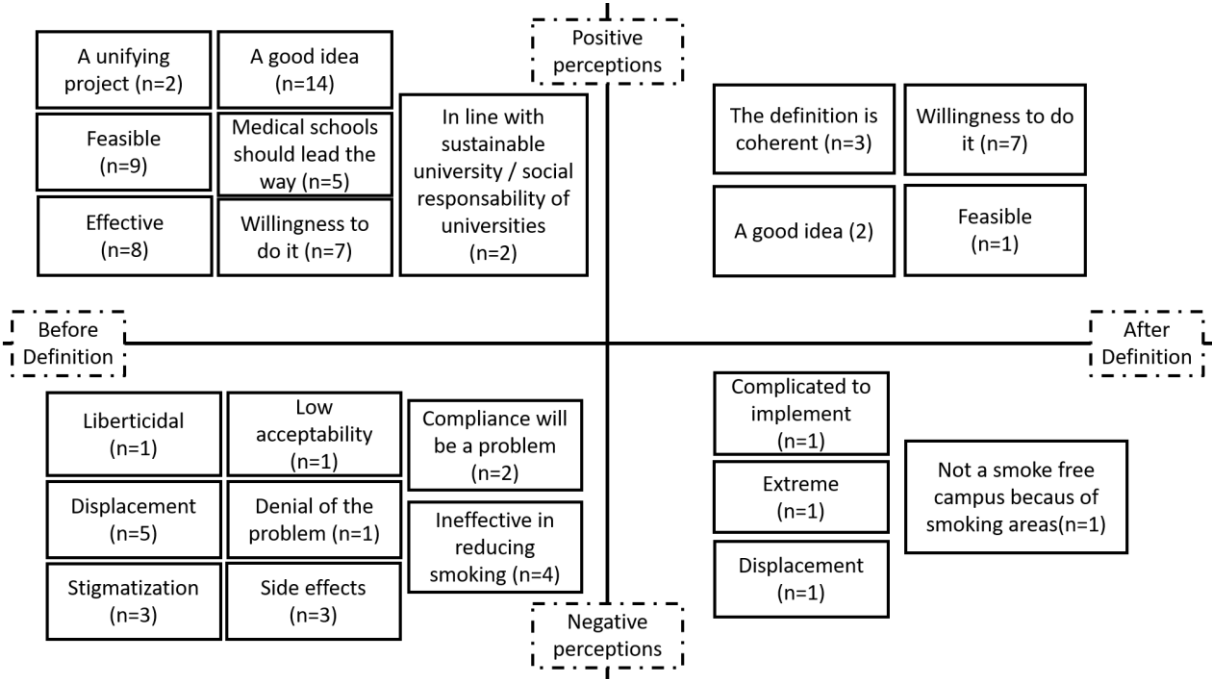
Positive perceptions

A unifying project (n=2)

A good idea (n=14)

Feasible (n=9)

Medical schools should lead the way (n=5)

Effective (n=8)

Willingness to do it (n=7)

In line with sustainable university / social responsability of universities (n=2)

The definition is coherent (n=3)

Willingness to do it (n=7)

A good idea (2)

Feasible (n=1)

Before Definition

After Definition

Liberticidal (n=1)

Low acceptability (n=1)

Compliance will be a problem (n=2)

Displacement (n=5)

Denial of the problem (n=1)

Ineffective in reducing smoking (n=4)

Stigmatization (n=3)

Side effects (n=3)

Complicated to implement (n=1)

Extreme (n=1)

Displacement (n=1)

Not a smoke free campus becaus of smoking areas(n=1)

Negative perceptions